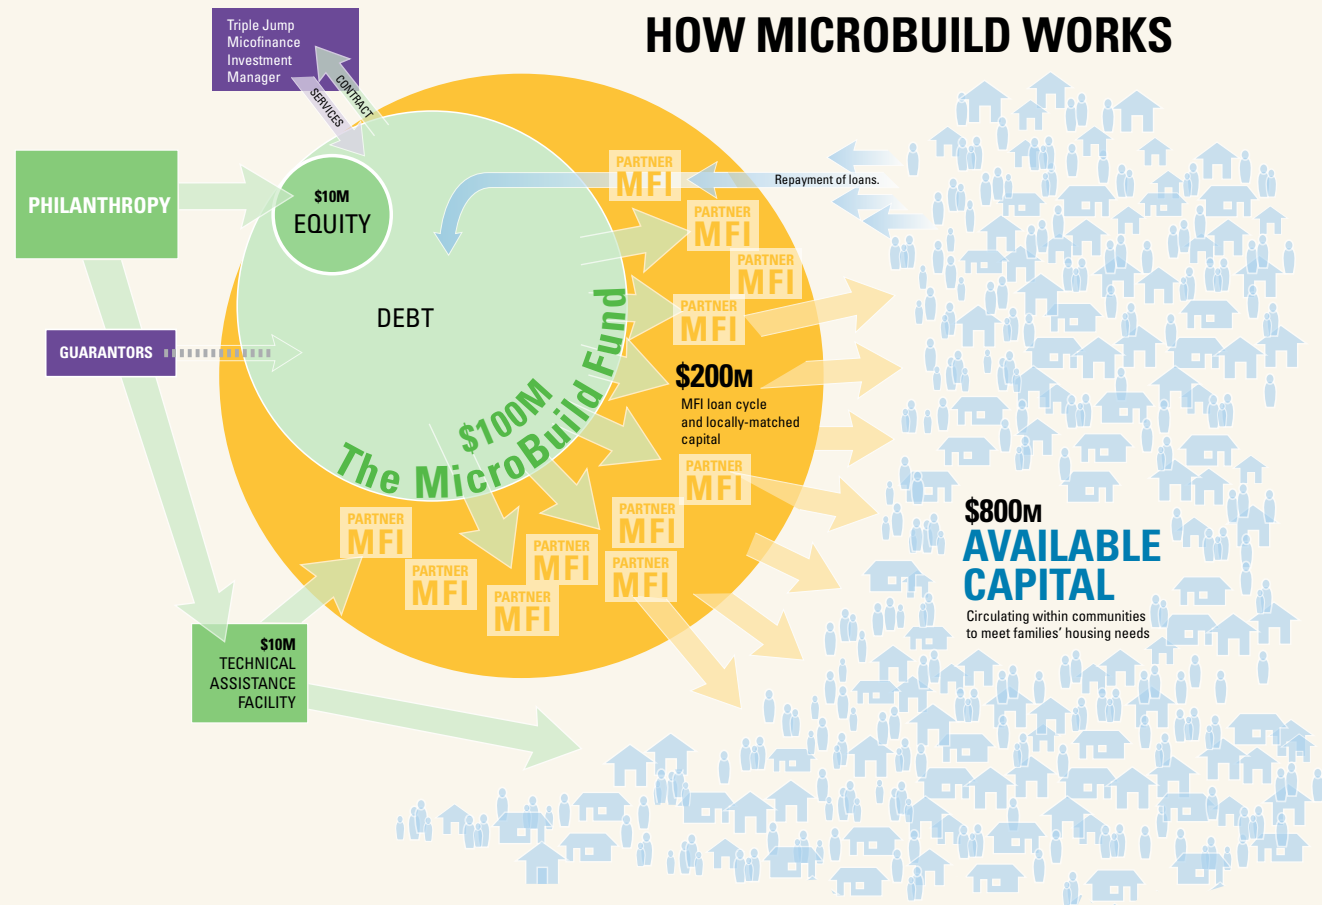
HOW MICROBUILD WORKS

Triple Jump Micofinance Investment Manager

CONTRACT

SERVICES

PHILANTHROPY

$10M EQUITY

DEBT

GUARANTORS

$100M The MicroBuild Fund

PARTNER MFI

Repayment of loans.

PARTNER MFI

PARTNER MFI

PARTNER MFI

$200M
MFI loan cycle and locally-matched capital

PARTNER MFI

PARTNER MFI

PARTNER MFI

PARTNER MFI

PARTNER MFI

PARTNER MFI

PARTNER MFI

$800M
AVAILABLE CAPITAL
Circulating within communities to meet families' housing needs

$10M TECHNICAL ASSISTANCE FACILITY